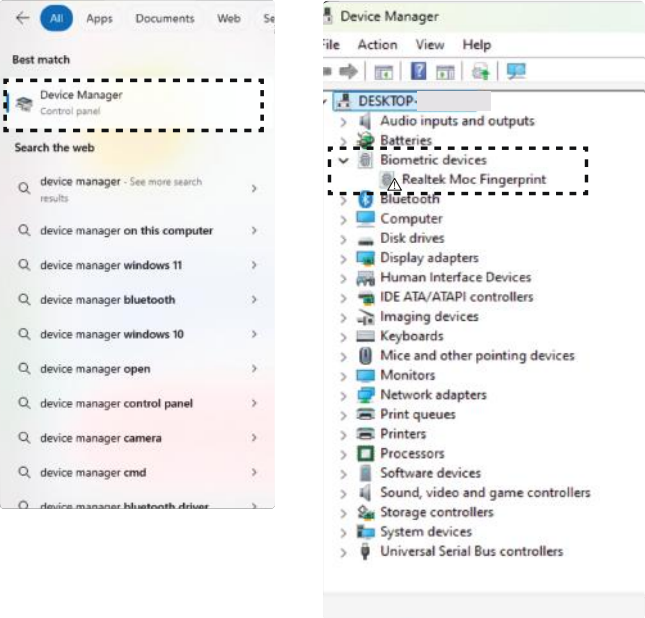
All Apps Documents Web Se

Best match

Device Manager
Control panel

Search the web

device manager - See more search results

device manager on this computer

device manager windows 11

device manager bluetooth

device manager windows 10

device manager open

device manager control panel

device manager camera

device manager cmd

device manager bluetooth driver

Device Manager

File Action View Help

DESKTOP-

Audio inputs and outputs
Batteries
Biometric devices
Realtek Moc Fingerprint
Bluetooth
Computer
Disk drives
Display adapters
Human Interface Devices
IDE ATA/ATAPI controllers
Imaging devices
Keyboards
Mice and other pointing devices
Monitors
Network adapters
Print queues
Printers
Processors
Software devices
Sound, video and game controllers
Storage controllers
System devices
Universal Serial Bus controllers